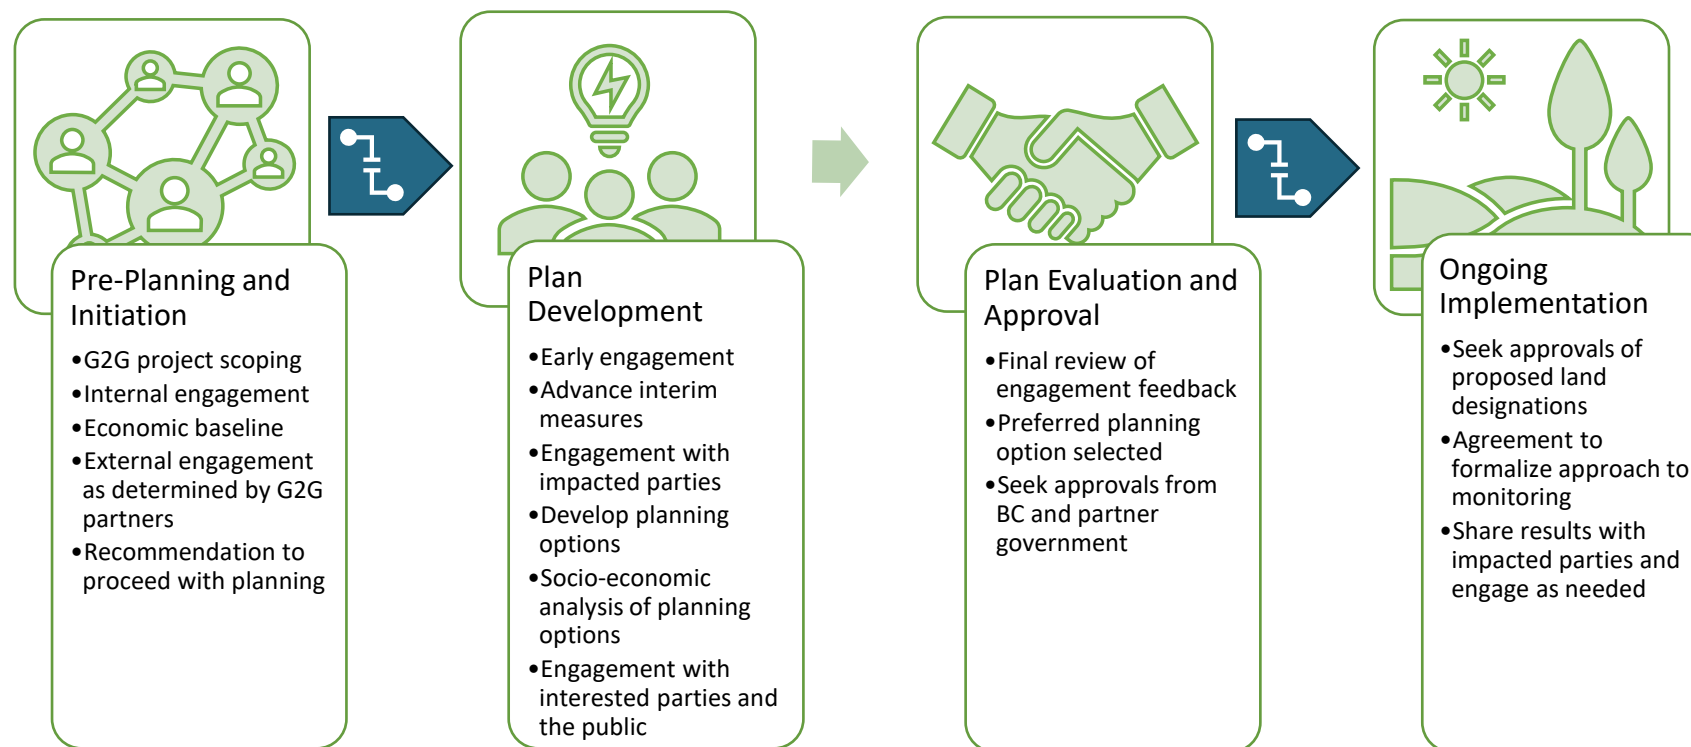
Pre-Planning and Initiation

•G2G project scoping
•Internal engagement
•Economic baseline
•External engagement as determined by G2G partners
•Recommendation to proceed with planning

Plan Development

•Early engagement
•Advance interim measures
•Engagement with impacted parties
•Develop planning options
•Socio-economic analysis of planning options
•Engagement with interested parties and the public

Plan Evaluation and Approval

•Final review of engagement feedback
•Preferred planning option selected
•Seek approvals from BC and partner government

Ongoing Implementation

•Seek approvals of proposed land designations
•Agreement to formalize approach to monitoring
•Share results with impacted parties and engage as needed